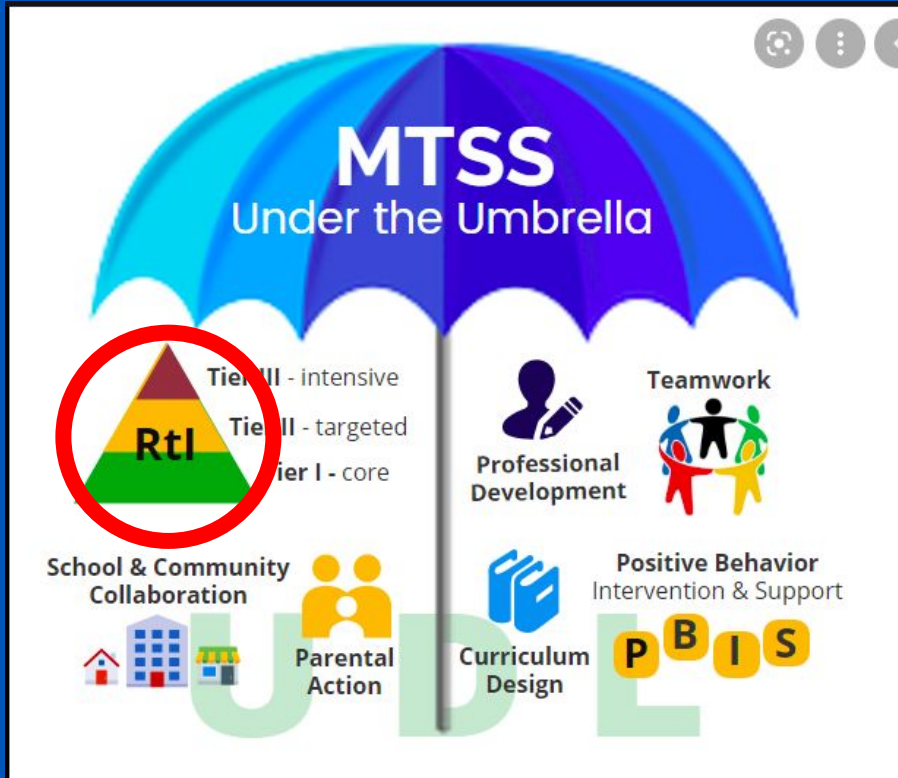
MTSS
Under the Umbrella

Tier III - intensive
RtI
Tier II - targeted
Tier I - core

Professional Development

Teamwork

School & Community Collaboration

Parental Action

Curriculum Design

Positive Behavior
Intervention & Support

P B I S

UDL